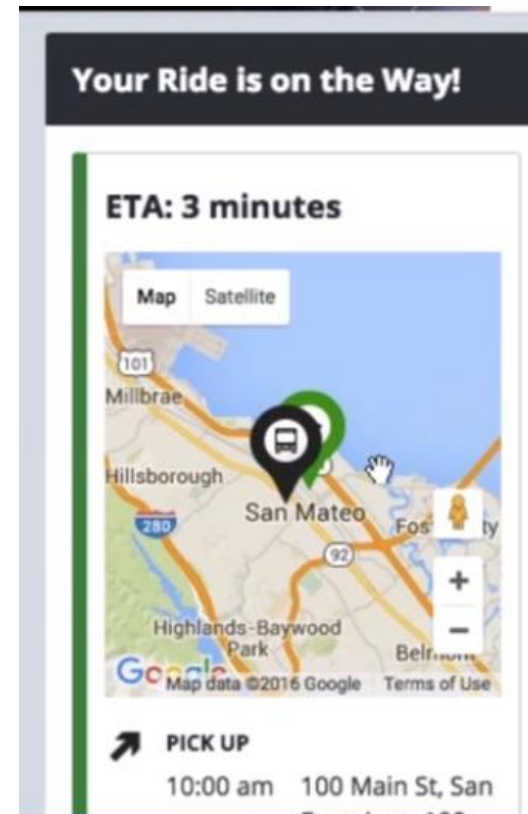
Your Ride is on the Way!

ETA: 3 minutes

Map Satellite

101

Millbrae

Hillsborough

280

San Mateo

Fos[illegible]ty

92

+

−

Highlands-Baywood Park

Belm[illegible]

Google

Map data ©2016 Google Terms of Use

PICK UP

10:00 am 100 Main St, San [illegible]